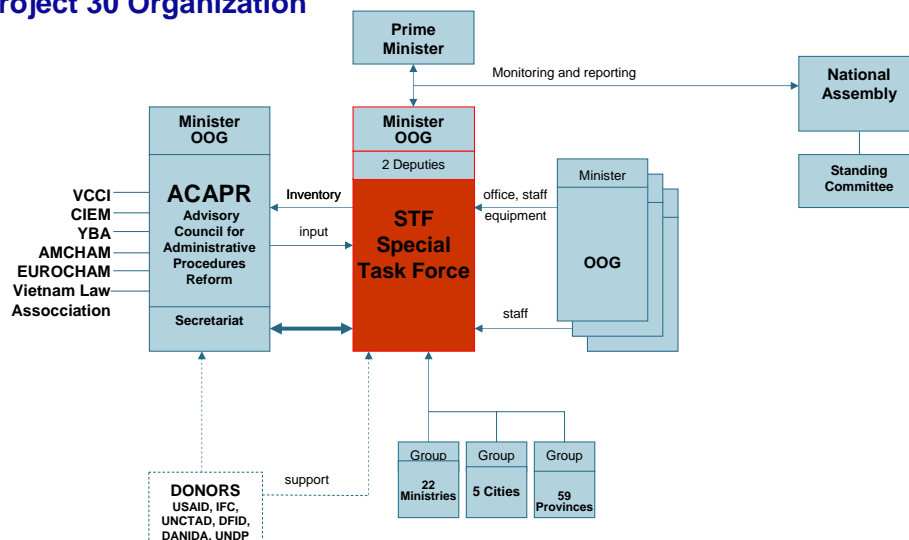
roject 30 Organization

Prime Minister

Monitoring and reporting

National Assembly

Standing Committee

Minister OOG

ACAPR
Advisory Council for Administrative Procedures Reform

Secretariat

VCCI
CIEM
YBA
AMCHAM
EUROCHAM
Vietnam Law Assocciation

Inventory

input

Minister OOG

2 Deputies

STF
Special Task Force

office, staff equipment

staff

Minister

OOG

Group
22 Ministries

Group
5 Cities

Group
59 Provinces

support

DONORS
USAID, IFC, UNCTAD, DFID, DANIDA, UNDP